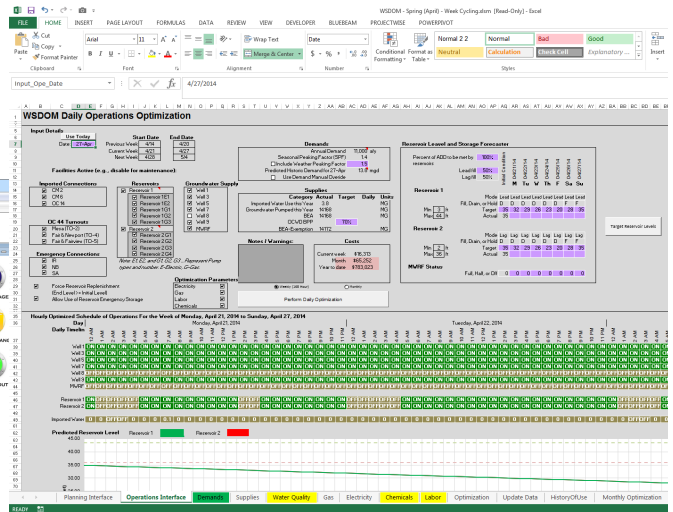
WSDOM - Spring (April) - Week Cycling.xlsm [Read-Only] - Excel

FILE HOME INSERT PAGE LAYOUT FORMULAS DATA REVIEW VIEW DEVELOPER BLUEBEAM PROJECTWISE POWERPIVOT

Paste Cut Copy Format Painter Clipboard
Arial 11 Font
Wrap Text Merge & Center Alignment
Date Number
Conditional Formatting Format as Table
Normal 2 2 Normal Bad Good Neutral Calculation Check Cell Explanatory Styles
Insert

Input_Ope_Date $f_x$ 4/27/2014

WSDOM Daily Operations Optimization

Input Details
Use Today
Date 27-Apr
Start Date End Date
Previous Week 4/14 4/20
Current Week 4/21 4/27
Next Week 4/28 5/4

Facilities Active (e.g., disable for maintenance):

Imported Connections
CM2
CM6
OC16

OC 44 Turnouts
Mesa (TO-2)
Fall & Newport (TO-4)
Fail & Fairview (TO-5)

Emergency Connections
IR
NB
SA

Reservoirs
Reservoir 1
Reservoir 1E1
Reservoir 1E2
Reservoir 1G1
Reservoir 1G2
Reservoir 1G3
Reservoir 2
Reservoir 2G1
Reservoir 2G2
Reservoir 2G3
Reservoir 2G4
Note: E1,E2, and G1,G2...Represent Pump types and number. E-Electric, G-Gas

Groundwater Supply
Well 1
Well 3
Well 5
Well 7
Well 8
Well 9
Well 10
MWRF

Demands
Annual Demand 11,000 afy
Seasonal Peaking Factor (SPF) 1.4
Include Weather Peaking Factor 1.5
Predicted Historic Demand for 27-Apr 13.7 mgd
Use Demand Manual Override

Supplies
Category Annual Target Daily Units
Imported Water Use this Year 3.6 MG
Groundwater Pumped this Year 16188 MG
BEA 16188 MG
DCWD BPP 78% MG
BEA-Exemption 11172 MG

Notes / Warnings:

Costs
Current week $16,370
Month $65,252
Year to date $783,623

Weekly Daily

Perform Daily Optimization

Optimization Parameters
Electricity
Gas
Labor
Chemicals

Force Reservoir Replenishment
(End Level = Initial Level)
Allow Use of Reservoir Emergency Storage

Reservoir Levels and Storage Forecaster
Percent of ADD to be met by reservoirs 100%
Level HI 50%
Level Lo 50%
M Tu W Th F Sa Su

Reservoir 1
Mode Level Level Level Level Level Level Level
Fill, Drain, or Hold D D D D D D D
Min 3 Target 35 35 28 28 28 28 35
Max 44 Actual 35

Reservoir 2
Mode Level Level Level Level Level Level Level
Fill, Drain, or Hold D D D D D D D
Min 2 Target 35 35 28 28 28 28 35
Max 10 Actual 35

MWRF Status
Full, Half, or Off

Target Reservoir Levels

Hourly Optimized Schedule of Operations For the Week of Monday, April 21, 2014 to Sunday, April 27, 2014
Day
Monday, April 21, 2014
Tuesday, April 22, 2014
Daily Timeline
Well 1
Well 3
Well 5
Well 7
Well 8
Well 9
Well 10
MWRF
ON ON ON ON ON ON ON ON ON ON ON ON ON ON ON ON ON ON ON ON ON ON ON ON ON ON ON ON ON ON ON ON ON ON ON ON ON ON ON ON
Reservoir 1
Reservoir 2
Imported Water

Predicted Reservoir Level Reservoir 1 Reservoir 2
40.00
38.00
36.00
34.00
32.00

Planning Interface Operations Interface Demands Supplies Water Quality Gas Electricity Chemicals Labor Optimization Update Data HistoryOfUse Monthly Optimization

READY